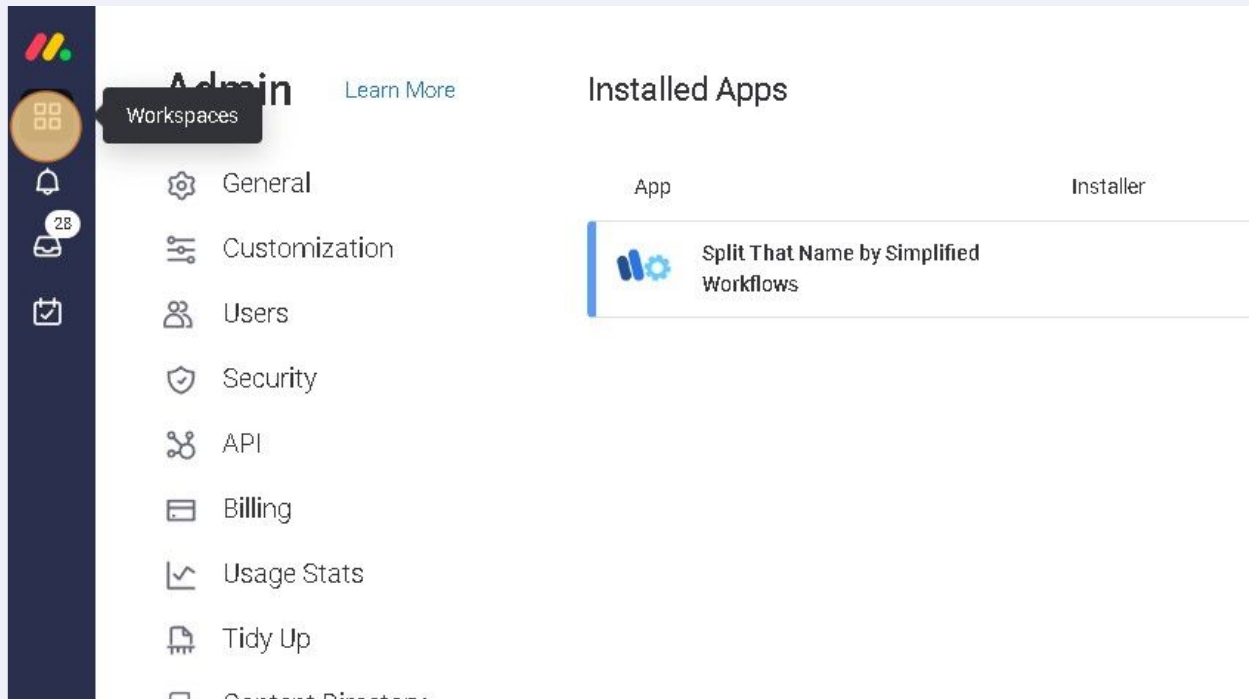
Workspaces

28

Admin Learn More

General

Customization

Users

Security

API

Billing

Usage Stats

Tidy Up

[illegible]

Installed Apps

| App | Installer |
|---|---|
| Split That Name by Simplified Workflows | |